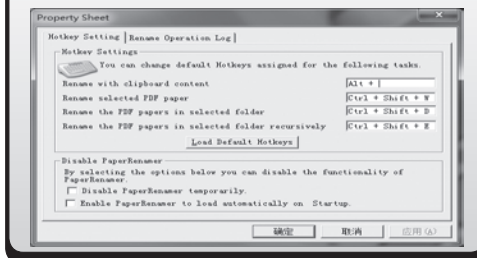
Property Sheet

Hotkey Setting | Rename Operation Log

Hotkey Settings

You can change default Hotkeys assigned for the following tasks.

Rename with clipboard content | Alt + |

Rename selected PDF paper | Ctrl + Shift + W

Rename the PDF papers in selected folder | Ctrl + Shift + D

Rename the PDF papers in selected folder recursively | Ctrl + Shift + E

Load Default Hotkeys

Disable PaperRenamer

By selecting the options below you can disable the functionality of PaperRenamer.

Disable PaperRenamer temporarily.

Enable PaperRenamer to load automatically on Startup.

确定 取消 应用(A)